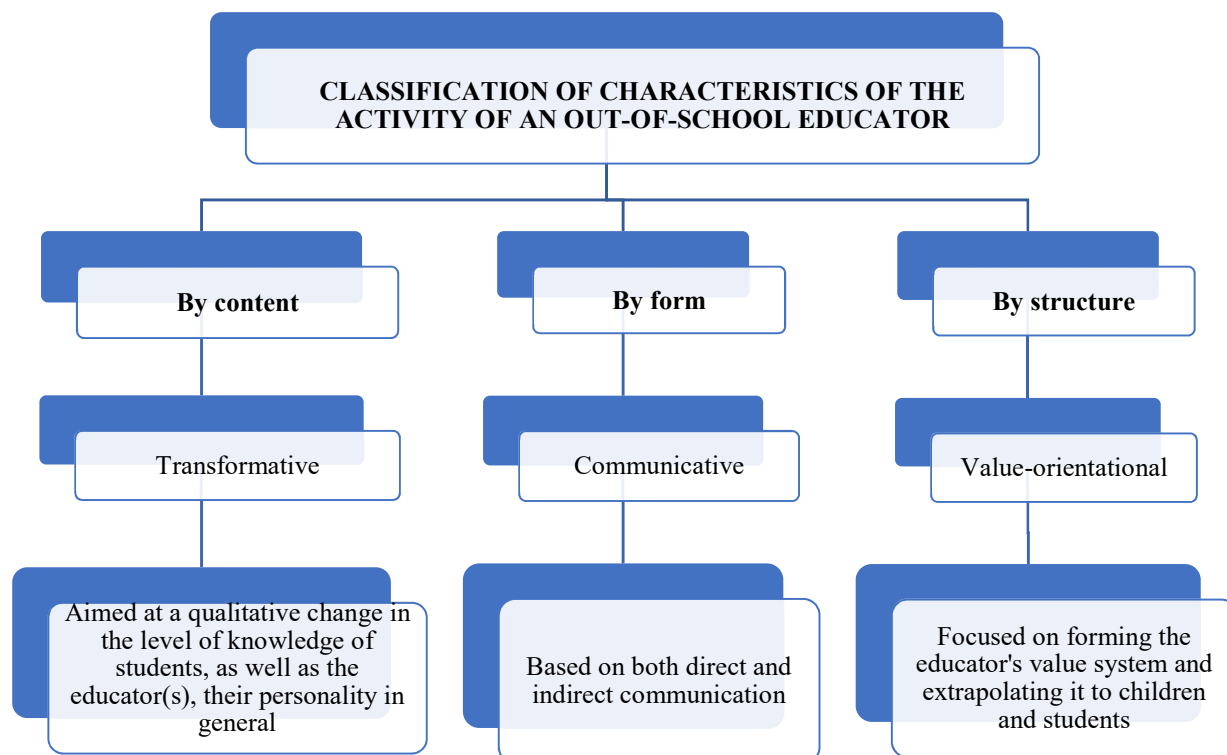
CLASSIFICATION OF CHARACTERISTICS OF THE ACTIVITY OF AN OUT-OF-SCHOOL EDUCATOR

By content

By form

By structure

Transformative

Communicative

Value-orientational

Aimed at a qualitative change in the level of knowledge of students, as well as the educator(s), their personality in general

Based on both direct and indirect communication

Focused on forming the educator's value system and extrapolating it to children and students